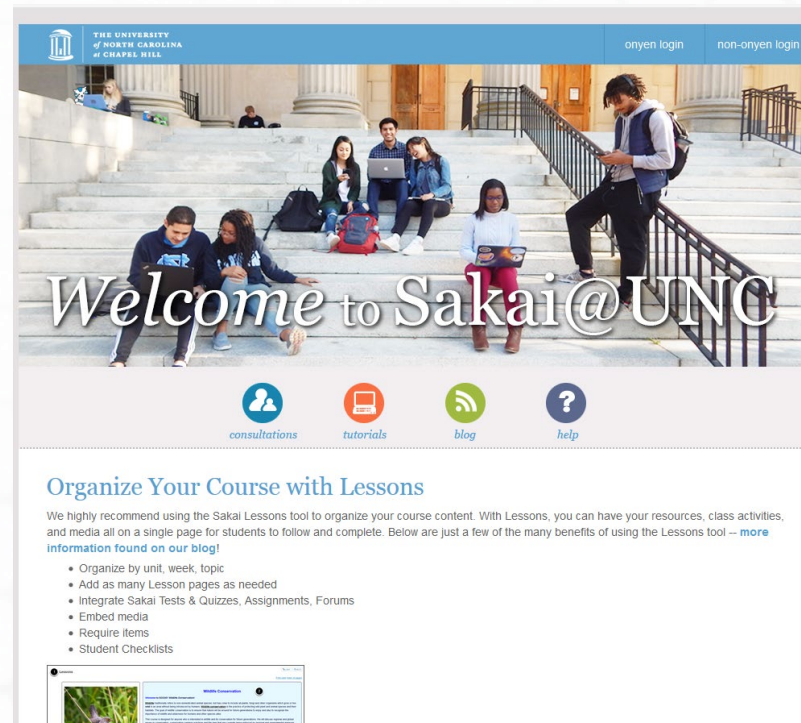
THE UNIVERSITY of NORTH CAROLINA at CHAPEL HILL

onyen login

non-onyen login

Welcome to Sakai@UNC

consultations

tutorials

blog

help

Organize Your Course with Lessons

We highly recommend using the Sakai Lessons tool to organize your course content. With Lessons, you can have your resources, class activities, and media all on a single page for students to follow and complete. Below are just a few of the many benefits of using the Lessons tool -- more information found on our blog!

- Organize by unit, week, topic
- Add as many Lesson pages as needed
- Integrate Sakai Tests & Quizzes, Assignments, Forums
- Embed media
- Require items
- Student Checklists

Wildlife Conservation

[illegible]